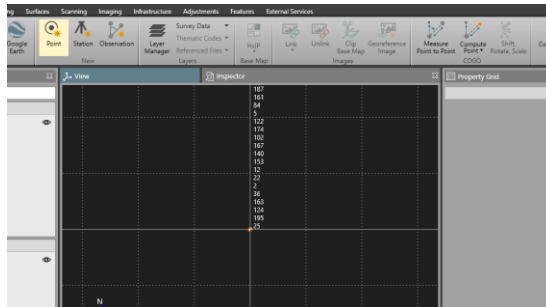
ng Surfaces Scanning Imaging Infrastructure Adjustments Features External Services

Google Earth
Point Station Observation
New
Layer Manager
Survey Data
Thematic Codes
Referenced Files
Layers
HilP
Base Map
Link Unlink Clip Base Map Georeference Image
Images
Measure Point to Point
Compute Point
Shift, Rotate, Scale
COGO
Co

View
Inspector
Property Grid

187
161
84
5
122
174
102
167
140
153
12
22
2
38
163
124
195
25

N